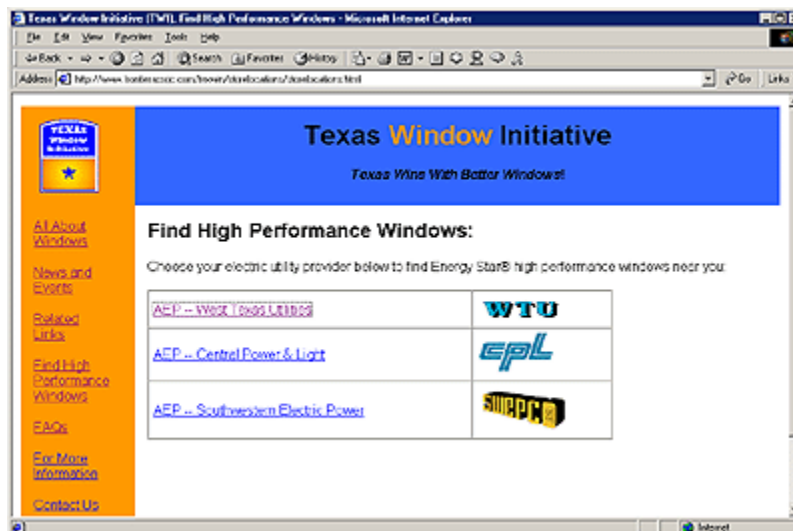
Texas Window Initiative (TWI): Find High Performance Windows - Microsoft Internet Explorer

File Edit View Favorites Tools Help

Back Search Favorites History

Address http://www.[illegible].com/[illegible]/storelocations/storelocations.html

Go Links

TEXAS Window Initiative

Texas Window Initiative

Texas Wins With Better Windows!

All About Windows

News and Events

Related Links

Find High Performance Windows

FAQs

For More Information

Contact Us

Find High Performance Windows:

Choose your electric utility provider below to find Energy Star® high performance windows near you:

| AEP -- West Texas Utilities | WTU |
|---|---|
| AEP -- Central Power & Light | cpl |
| AEP -- Southwestern Electric Power | SWEPCO |

Internet